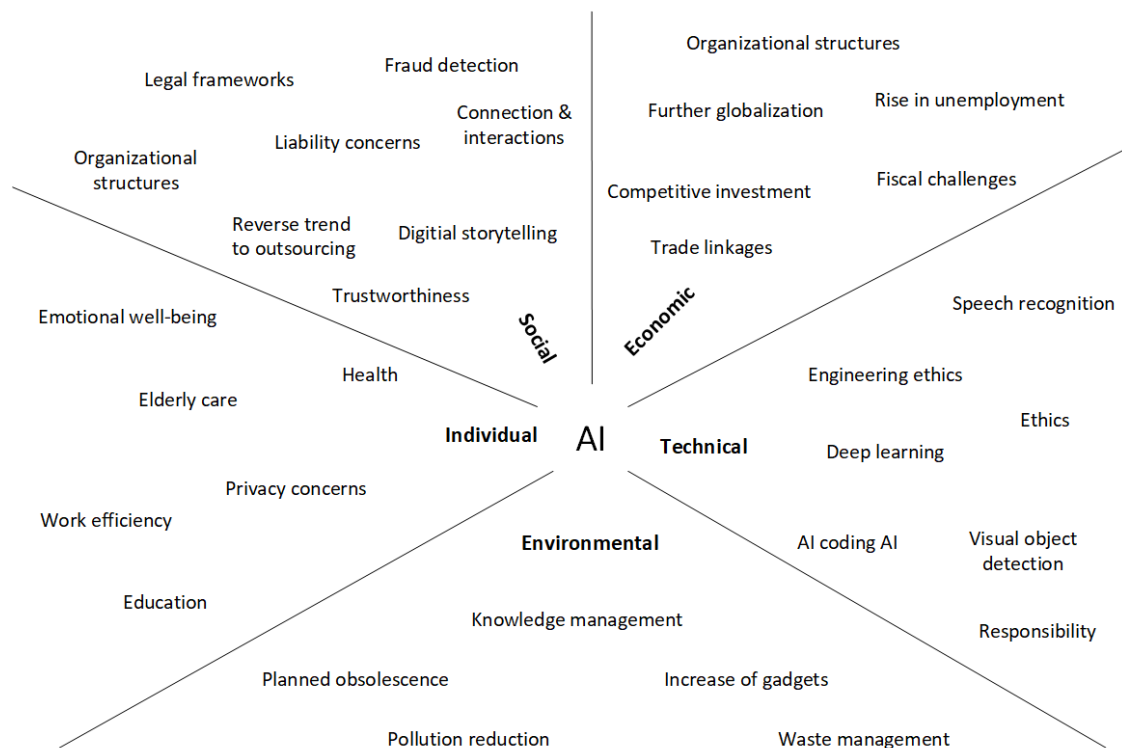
Legal frameworks

Fraud detection

Connection & interactions

Liability concerns

Organizational structures

Reverse trend to outsourcing

Digitial storytelling

Trustworthiness

Social

Organizational structures

Further globalization

Rise in unemployment

Competitive investment

Fiscal challenges

Trade linkages

Economic

Emotional well-being

Health

Elderly care

Individual

AI

Technical

Speech recognition

Engineering ethics

Ethics

Deep learning

Privacy concerns

Work efficiency

Education

Environmental

AI coding AI

Visual object detection

Responsibility

Knowledge management

Planned obsolescence

Increase of gadgets

Pollution reduction

Waste management